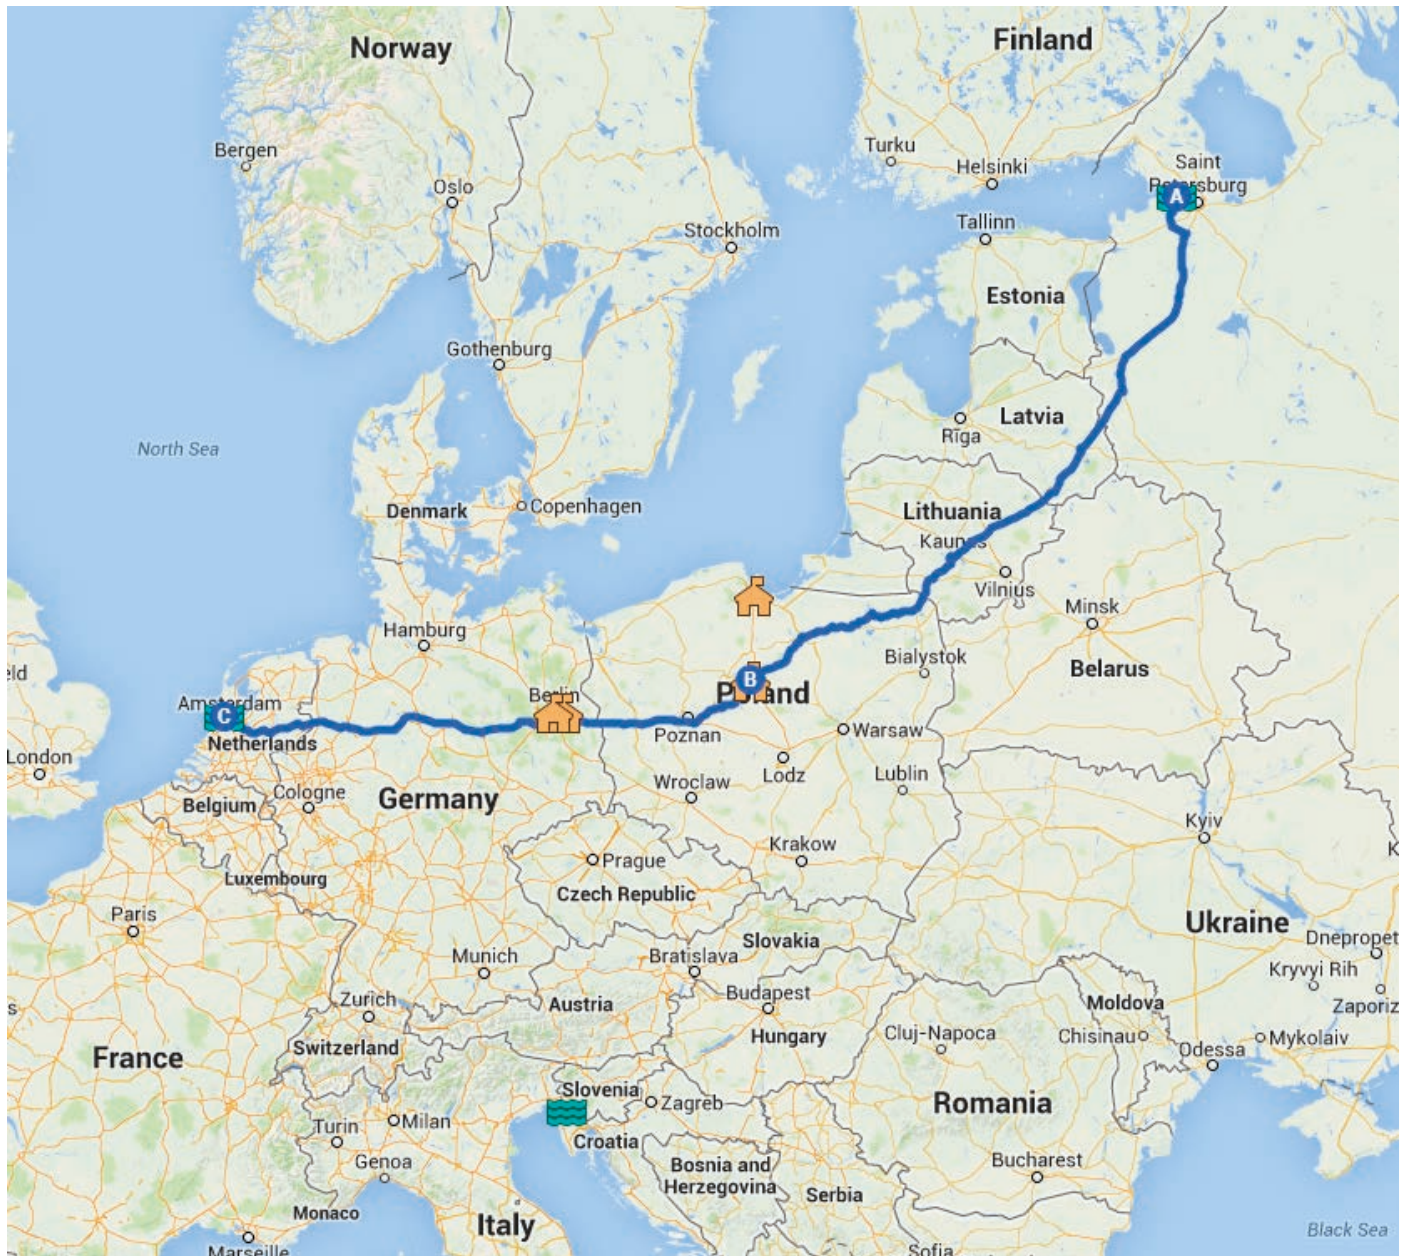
Norway
Finland
Bergen
Oslo
Turku
Helsinki
Saint Petersburg
A
Tallinn
Stockholm
Estonia
Gothenburg
Latvia
Riga
North Sea
Lithuania
Kaunas
Denmark
Copenhagen
Vilnius
Minsk
Hamburg
Belarus
Bialystok
eld
Amsterdam
C
Berlin
B
Poland
Netherlands
Poznan
Warsaw
London
Wroclaw
Lodz
Lublin
Belgium
Cologne
Germany
Kyiv
Krakow
Prague
Luxembourg
Czech Republic
Paris
Ukraine
Slovakia
Dnepropet
Munich
Bratislava
Kryvyi Rih
Budapest
Moldova
Zurich
Austria
Zaporiz
Hungary
Cluj-Napoca
Chisinau
Mykolaiv
France
Switzerland
Odessa
Slovenia
Zagreb
Romania
Turin
Milan
Croatia
Genoa
Bosnia and Herzegovina
Bucharest
Serbia
Monaco
Italy
Black Sea
Marseille
Sofia